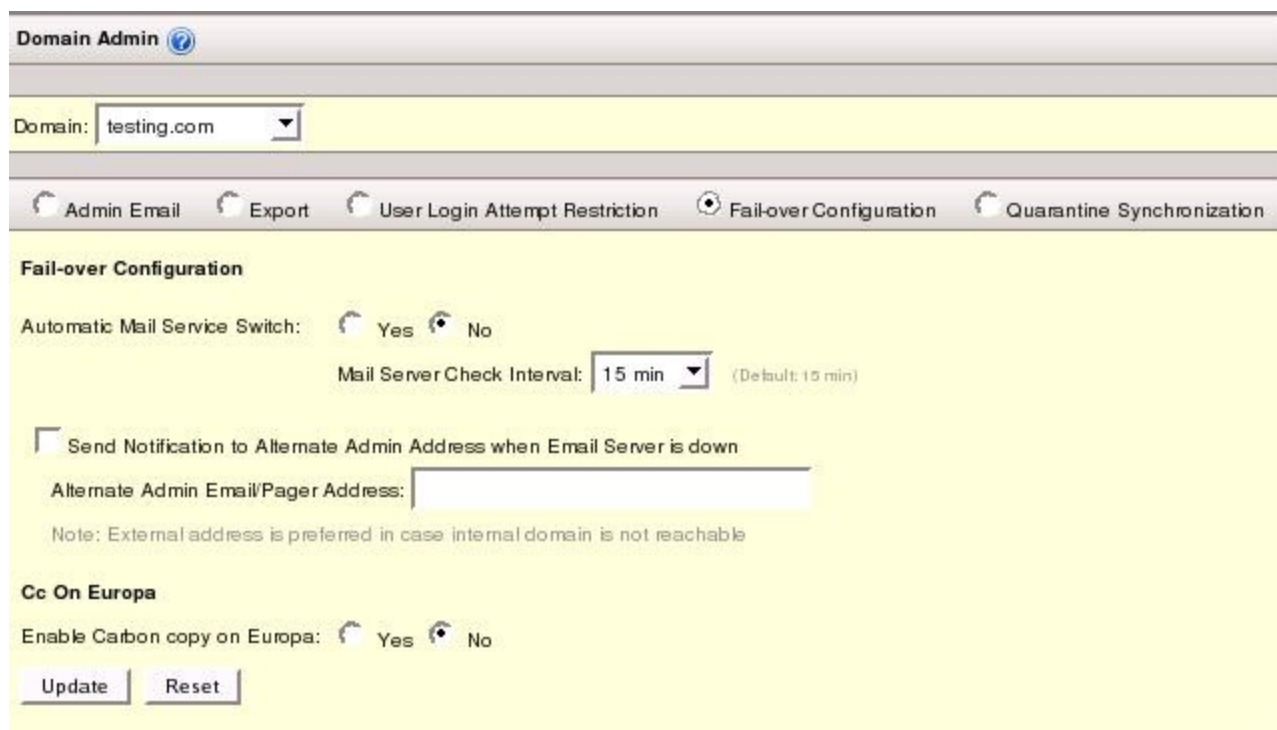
Domain Admin

Domain: testing.com

Admin Email  Export  User Login Attempt Restriction  Fail-over Configuration  Quarantine Synchronization

Fail-over Configuration

Automatic Mail Service Switch: Yes No

Mail Server Check Interval: 15 min (Default: 15 min)

Send Notification to Alternate Admin Address when Email Server is down

Alternate Admin Email/Pager Address:

Note: External address is preferred in case internal domain is not reachable

Cc On Europa

Enable Carbon copy on Europa: Yes No

Update Reset